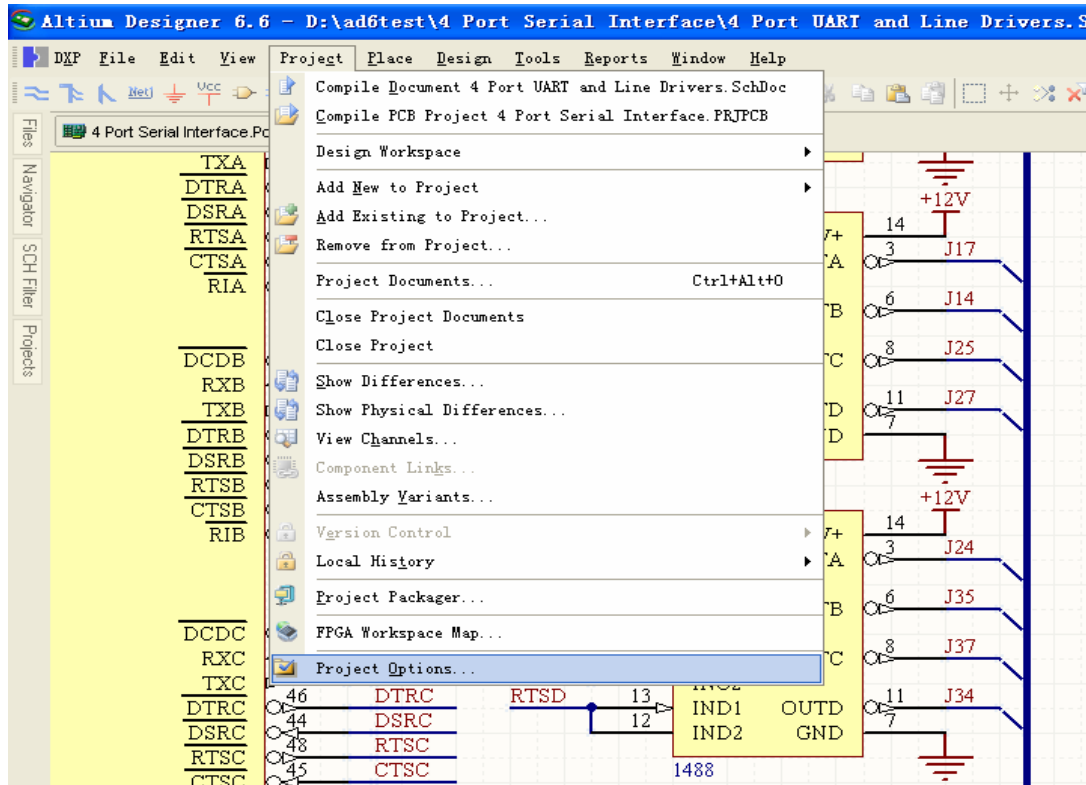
Altium Designer 6.6 - D:\ad6test\4 Port Serial Interface\4 Port UART and Line Drivers.S

DXP File Edit View Project Place Design Tools Reports Window Help

Files Navigator SCH Filter Projects

4 Port Serial Interface.Pc

Compile Document 4 Port UART and Line Drivers.SchDoc
Compile PCB Project 4 Port Serial Interface.PRJPCB
Design Workspace
Add New to Project
Add Existing to Project...
Remove from Project...
Project Documents... Ctrl+Alt+O
Close Project Documents
Close Project
Show Differences...
Show Physical Differences...
View Channels...
Component Links...
Assembly Variants...
Version Control
Local History
Project Packager...
FPGA Workspace Map...
Project Options...

TXA
$\overline{DTRA}$
$\overline{DSRA}$
$\overline{RTSA}$
$\overline{CTSA}$
RIA
$\overline{DCDB}$
RXB
TXB
$\overline{DTRB}$
$\overline{DSRB}$
$\overline{RTSB}$
$\overline{CTSB}$
RIB
$\overline{DCDC}$
RXC
TXC
$\overline{DTRC}$
$\overline{DSRC}$
$\overline{RTSC}$
$\overline{CTSC}$

46 DTRC
44 DSRC
48 RTSC
45 CTSC
RTSD
13
12
IND1
IND2
OUTD
GND
1488

+12V
14
V+
TA
3 J17
TB
6 J14
TC
8 J25
TD
11 J27
7
D
+12V
14
V+
TA
3 J24
TB
6 J35
TC
8 J37
11 J34
7